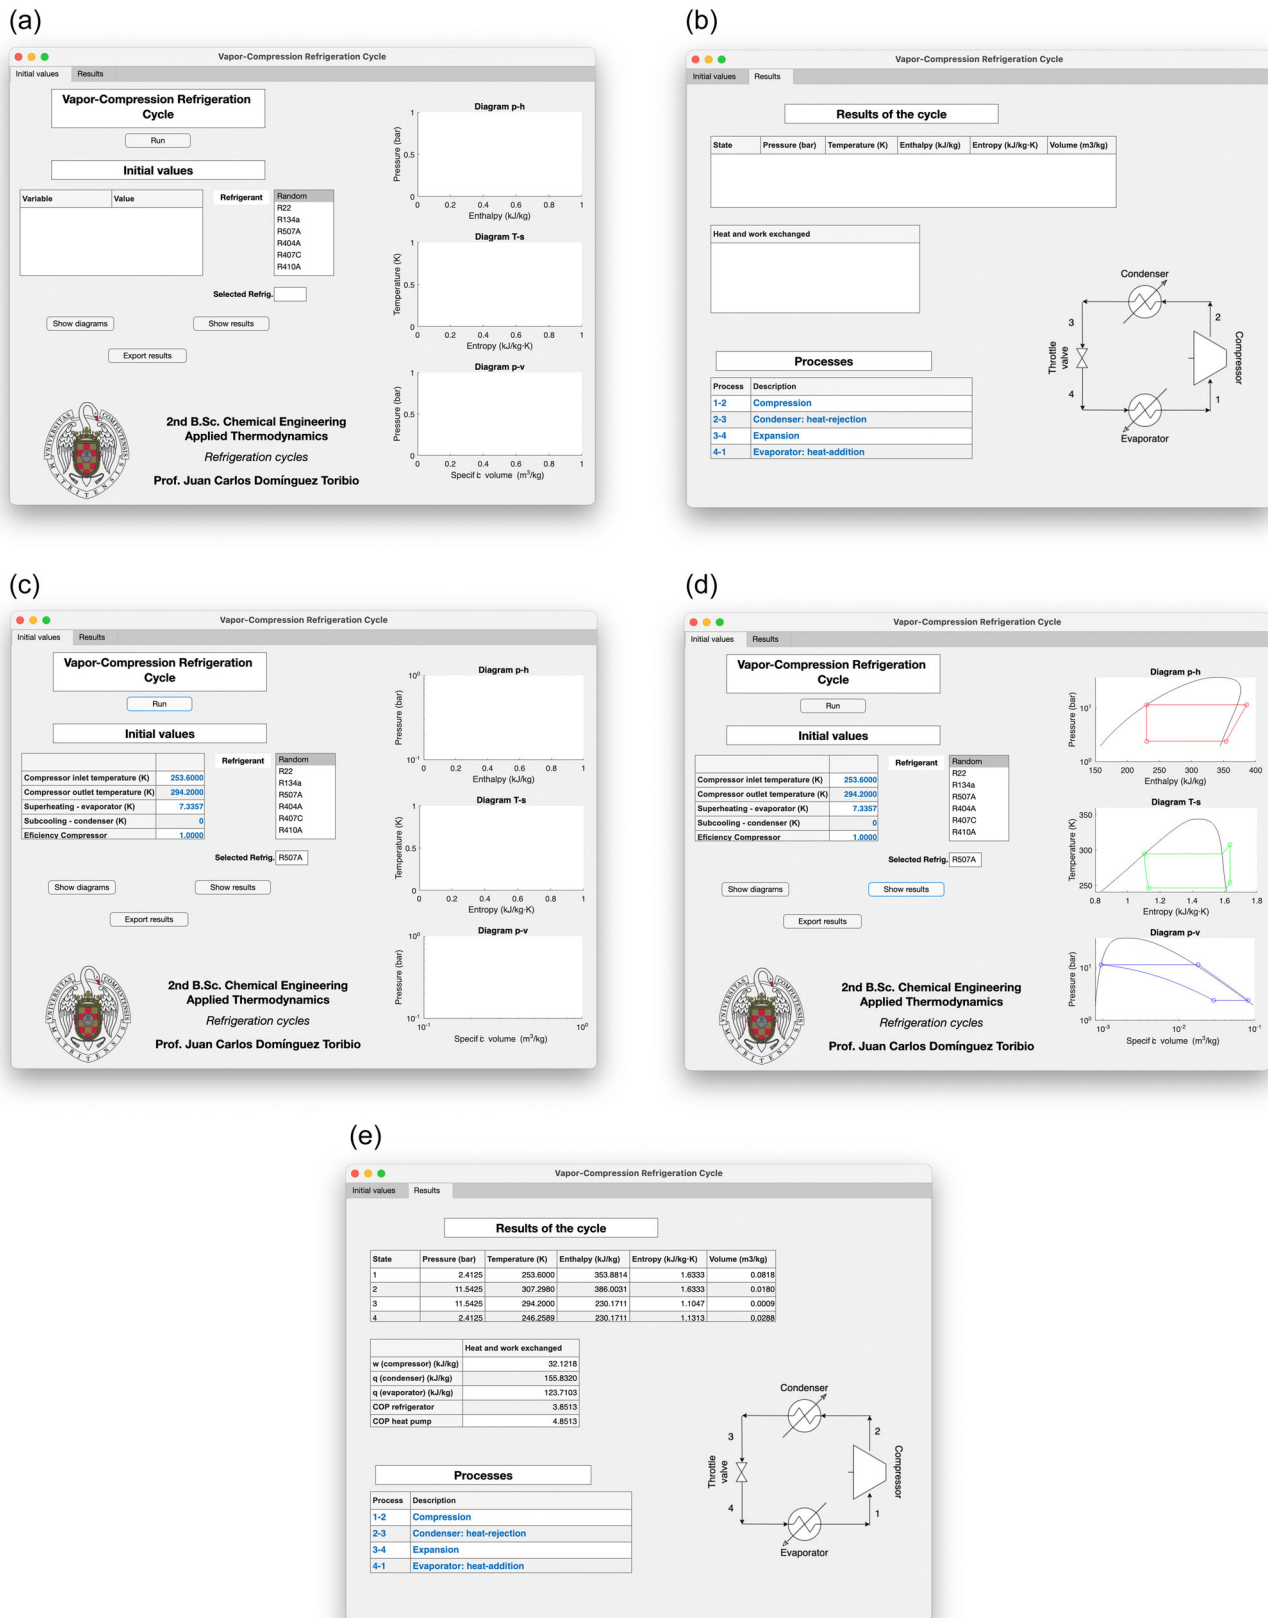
(a)

Vapor-Compression Refrigeration Cycle

Initial values | Results

Vapor-Compression Refrigeration Cycle

Run

Initial values

| Variable | Value |
|---|---|

Refrigerant

Random
R22
R134a
R507A
R404A
R407C
R410A

Selected Refrig.

Show diagrams
Show results
Export results

2nd B.Sc. Chemical Engineering
Applied Thermodynamics
Refrigeration cycles
Prof. Juan Carlos Domínguez Toribio

Diagram p-h
Pressure (bar)
Enthalpy (kJ/kg)
0 0.2 0.4 0.6 0.8 1

Diagram T-s
Temperature (K)
Entropy (kJ/kg·K)
0 0.2 0.4 0.6 0.8 1

Diagram p-v
Pressure (bar)
Specific volume ($m^3$/kg)
0 0.2 0.4 0.6 0.8 1

(b)

Vapor-Compression Refrigeration Cycle

Initial values | Results

Results of the cycle

| State | Pressure (bar) | Temperature (K) | Enthalpy (kJ/kg) | Entropy (kJ/kg·K) | Volume (m3/kg) |
|---|---|---|---|---|---|

Heat and work exchanged

Processes

| Process | Description |
|---|---|
| 1-2 | Compression |
| 2-3 | Condenser: heat-rejection |
| 3-4 | Expansion |
| 4-1 | Evaporator: heat-addition |

Condenser
Compressor
Throttle valve
Evaporator
1 2 3 4

(c)

Vapor-Compression Refrigeration Cycle

Initial values | Results

Vapor-Compression Refrigeration Cycle

Run

Initial values

| | |
|---|---|
| Compressor inlet temperature (K) | 253.6000 |
| Compressor outlet temperature (K) | 294.2000 |
| Superheating - evaporator (K) | 7.3357 |
| Subcooling - condenser (K) | 0 |
| Efficiency Compressor | 1.0000 |

Refrigerant

Random
R22
R134a
R507A
R404A
R407C
R410A

Selected Refrig. R507A

Show diagrams
Show results
Export results

2nd B.Sc. Chemical Engineering
Applied Thermodynamics
Refrigeration cycles
Prof. Juan Carlos Domínguez Toribio

Diagram p-h
Pressure (bar)
$10^0$ $10^{-1}$
Enthalpy (kJ/kg)
0 0.2 0.4 0.6 0.8 1

Diagram T-s
Temperature (K)
Entropy (kJ/kg·K)
0 0.2 0.4 0.6 0.8 1

Diagram p-v
Pressure (bar)
$10^0$ $10^{-1}$
Specific volume ($m^3$/kg)
$10^{-1}$ $10^0$

(d)

Vapor-Compression Refrigeration Cycle

Initial values | Results

Vapor-Compression Refrigeration Cycle

Run

Initial values

| | |
|---|---|
| Compressor inlet temperature (K) | 253.6000 |
| Compressor outlet temperature (K) | 294.2000 |
| Superheating - evaporator (K) | 7.3357 |
| Subcooling - condenser (K) | 0 |
| Efficiency Compressor | 1.0000 |

Refrigerant

Random
R22
R134a
R507A
R404A
R407C
R410A

Selected Refrig. R507A

Show diagrams
Show results
Export results

2nd B.Sc. Chemical Engineering
Applied Thermodynamics
Refrigeration cycles
Prof. Juan Carlos Domínguez Toribio

Diagram p-h
Pressure (bar)
$10^1$ $10^0$
Enthalpy (kJ/kg)
150 200 250 300 350 400

Diagram T-s
Temperature (K)
350 300 250
Entropy (kJ/kg·K)
0.8 1 1.2 1.4 1.6 1.8

Diagram p-v
Pressure (bar)
$10^1$ $10^0$
Specific volume ($m^3$/kg)
$10^{-3}$ $10^{-2}$ $10^{-1}$

(e)

Vapor-Compression Refrigeration Cycle

Initial values | Results

Results of the cycle

| State | Pressure (bar) | Temperature (K) | Enthalpy (kJ/kg) | Entropy (kJ/kg·K) | Volume (m3/kg) |
|---|---|---|---|---|---|
| 1 | 2.4125 | 253.6000 | 353.8814 | 1.6333 | 0.0818 |
| 2 | 11.5425 | 307.2980 | 386.0031 | 1.6333 | 0.0180 |
| 3 | 11.5425 | 294.2000 | 230.1711 | 1.1047 | 0.0009 |
| 4 | 2.4125 | 246.2589 | 230.1711 | 1.1313 | 0.0288 |

| | Heat and work exchanged |
|---|---|
| w (compressor) (kJ/kg) | 32.1218 |
| q (condenser) (kJ/kg) | 155.8320 |
| q (evaporator) (kJ/kg) | 123.7103 |
| COP refrigerator | 3.8513 |
| COP heat pump | 4.8513 |

Processes

| Process | Description |
|---|---|
| 1-2 | Compression |
| 2-3 | Condenser: heat-rejection |
| 3-4 | Expansion |
| 4-1 | Evaporator: heat-addition |

Condenser
Compressor
Throttle valve
Evaporator
1 2 3 4